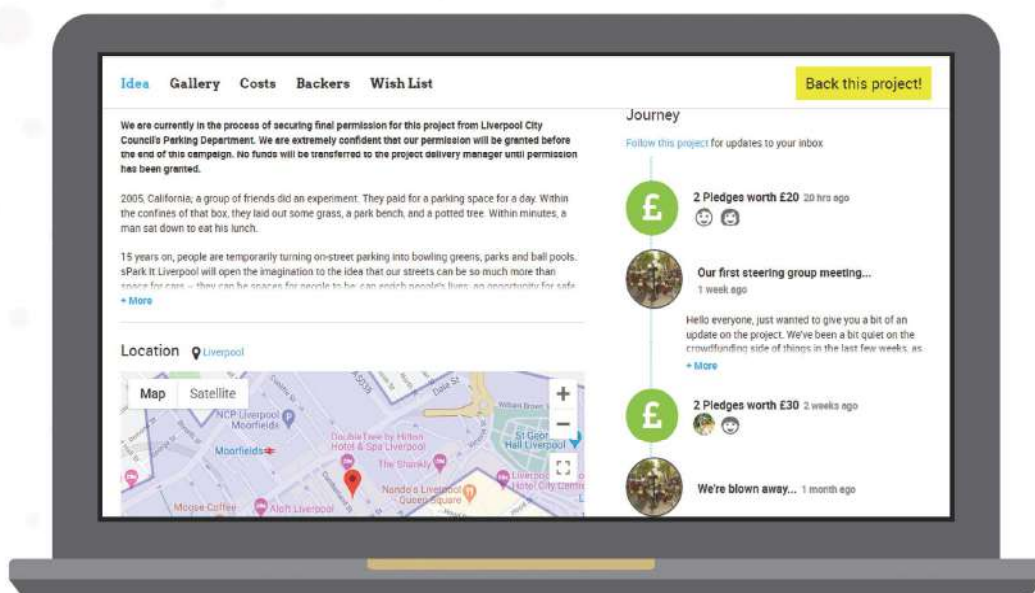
Idea Gallery Costs Backers Wish List

Back this project!

We are currently in the process of securing final permission for this project from Liverpool City Council's Parking Department. We are extremely confident that our permission will be granted before the end of this campaign. No funds will be transferred to the project delivery manager until permission has been granted.

2005, California, a group of friends did an experiment. They paid for a parking space for a day. Within the confines of that box, they laid out some grass, a park bench, and a potted tree. Within minutes, a man sat down to eat his lunch.

15 years on, people are temporarily turning on-street parking into bowling greens, parks and ball pools. sPark It Liverpool will open the imagination to the idea that our streets can be so much more than space for cars – they can be spaces for people to be; can enrich people's lives; an opportunity for safe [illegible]

+ More

Location Liverpool

Map Satellite

+

−

NCP Liverpool Moorfields

Moorfields

DoubleTree by Hilton Hotel & Spa Liverpool

The Shankly

St George's Hall Liverpool

Liverpool Hotel City Centre

Nando's Liverpool Queen Square

Mouse Coffee

Aloft Liverpool

Dale St

Journey

Follow this project for updates to your inbox

£

2 Pledges worth £20 20 hrs ago

Our first steering group meeting...

1 week ago

Hello everyone, just wanted to give you a bit of an update on the project. We've been a bit quiet on the crowdfunding side of things in the last few weeks, as

+ More

£

2 Pledges worth £30 2 weeks ago

We're blown away... 1 month ago